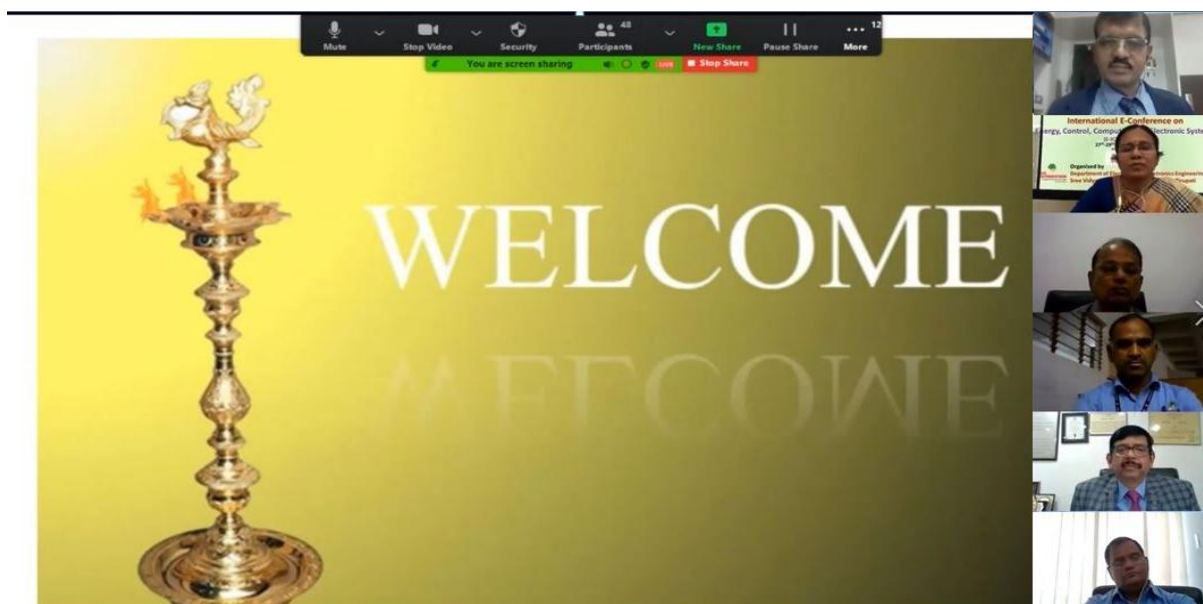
Mute Stop Video Security Participants 48 New Share Pause Share More 12

You are screen sharing LIVE Stop Share

WELCOME

WELCOME

International E-Conference on
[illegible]ergy, Control, Compu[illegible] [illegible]ectronic Syste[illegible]

Organized by
Department of E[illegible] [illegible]onics Engineerin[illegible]
Sree Vid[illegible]